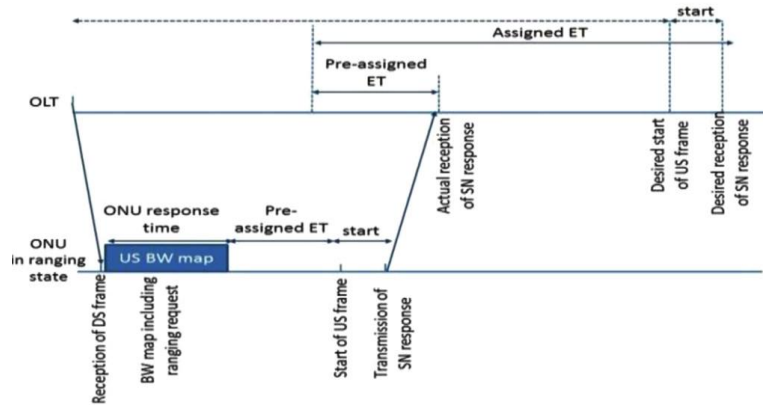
start

Assigned ET

Pre-assigned ET

OLT

Actual reception of SN response

Desired start of US frame

Desired reception of SN response

ONU response time

Pre-assigned ET

start

ONU in ranging state

US BW map

Reception of DS frame

BW map including ranging request

Start of US frame

Transmission of SN response